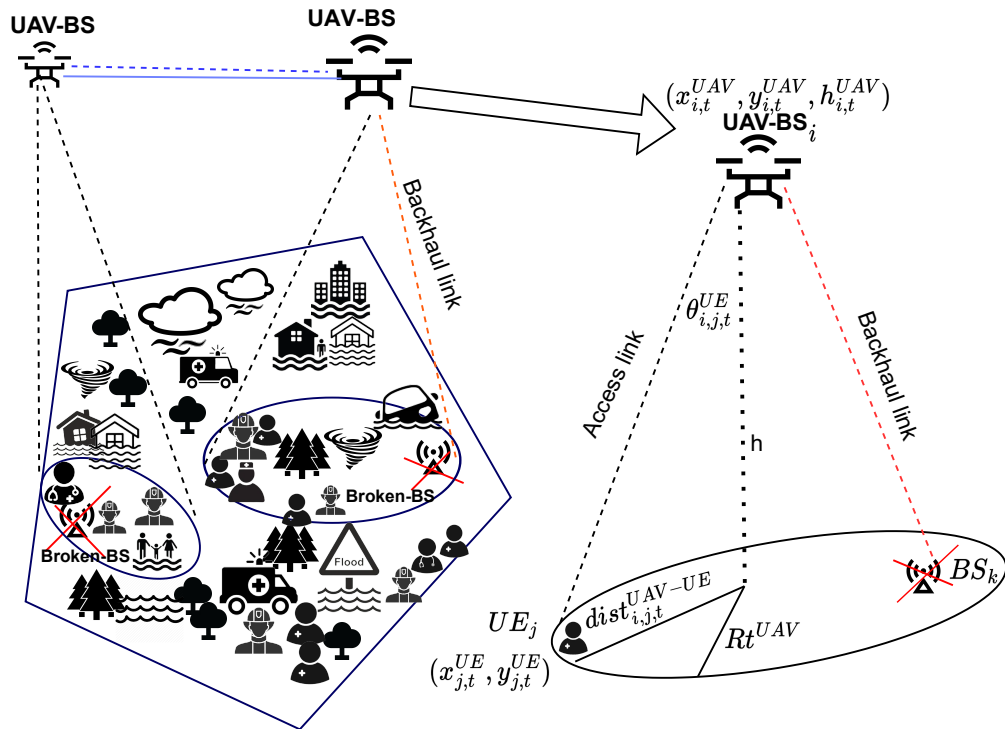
UAV-BS

UAV-BS

Backhaul link

Flood

Broken-BS

Broken-BS

$(x_{i,t}^{UAV}, y_{i,t}^{UAV}, h_{i,t}^{UAV})$

UAV-BS$_i$

$\theta_{i,j,t}^{UE}$

Access link

Backhaul link

h

$UE_j$

$dist_{i,j,t}^{\text{UAV-UE}}$

$Rt^{UAV}$

$BS_k$

$(x_{j,t}^{UE}, y_{j,t}^{UE})$